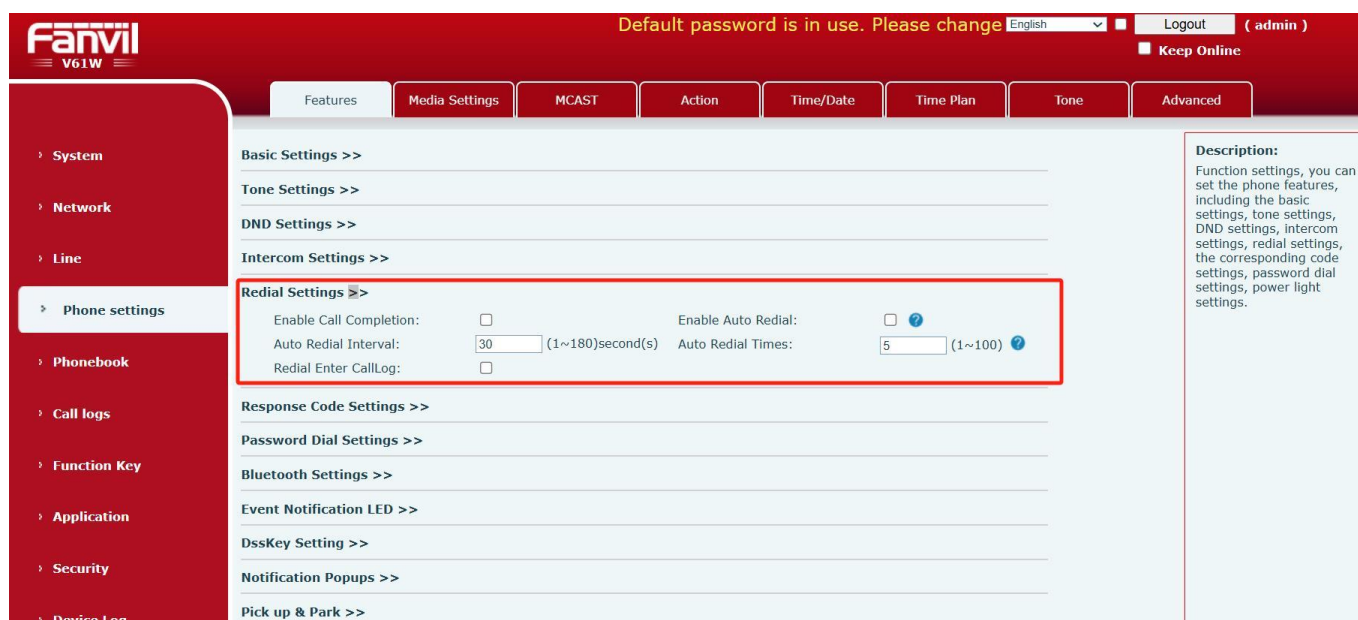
Fanvil
V61W

Default password is in use. Please change English Logout ( admin )
Keep Online

Features | Media Settings | MCAST | Action | Time/Date | Time Plan | Tone | Advanced

› System
› Network
› Line
› Phone settings
› Phonebook
› Call logs
› Function Key
› Application
› Security
› Device Log

Basic Settings >>
Tone Settings >>
DND Settings >>
Intercom Settings >>
Redial Settings >>
Enable Call Completion:
Enable Auto Redial:
Auto Redial Interval: 30 (1~180)second(s)
Auto Redial Times: 5 (1~100)
Redial Enter CallLog:
Response Code Settings >>
Password Dial Settings >>
Bluetooth Settings >>
Event Notification LED >>
DssKey Setting >>
Notification Popups >>
Pick up & Park >>

Description:
Function settings, you can set the phone features, including the basic settings, tone settings, DND settings, intercom settings, redial settings, the corresponding code settings, password dial settings, power light settings.